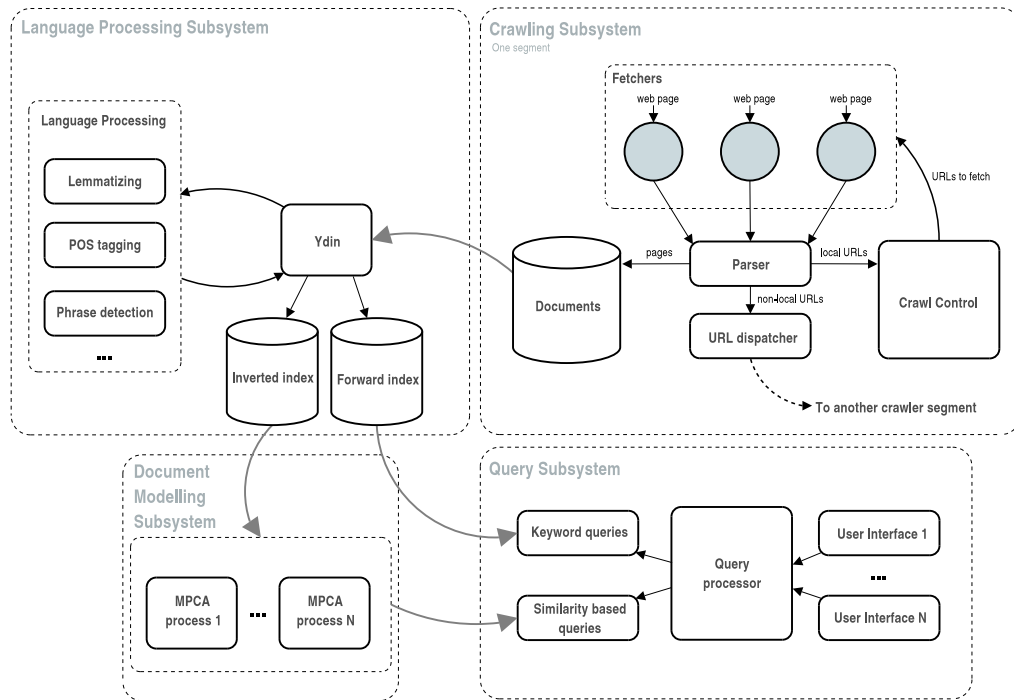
Language Processing Subsystem

Language Processing

Lemmatizing

POS tagging

Phrase detection

...

Ydin

Inverted index

Forward index

Crawling Subsystem
One segment

Fetchers

web page

web page

web page

URLs to fetch

pages

Documents

Parser

local URLs

non-local URLs

URL dispatcher

Crawl Control

To another crawler segment

Document Modelling Subsystem

MPCA process 1

...

MPCA process N

Query Subsystem

Keyword queries

Similarity based queries

Query processor

User Interface 1

...

User Interface N